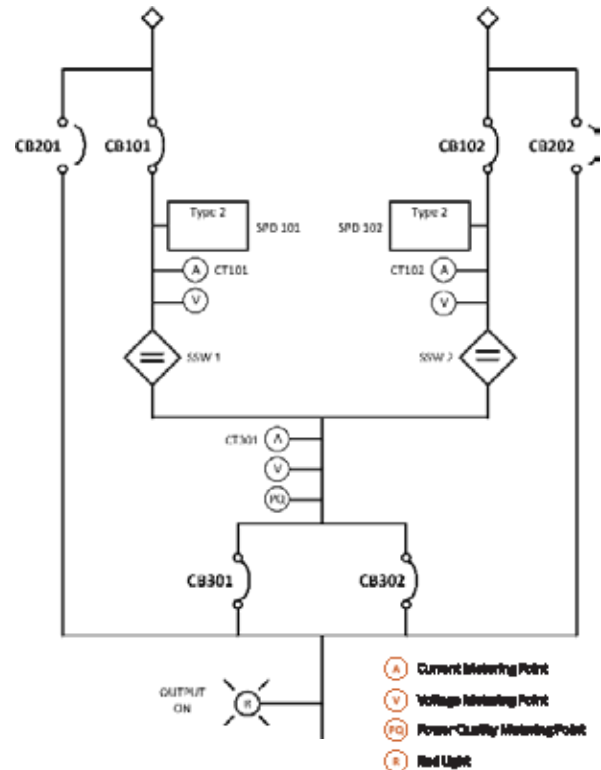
CB201

CB101

CB102

CB202

Type 2

SPD 101

SPD 102

Type 2

A CT101

CT102 A

V

V

SSW 1

SSW 2

CT301 A

V

PQ

CB301

CB302

OUTPUT ON

R

A Current Metering Point

V Voltage Metering Point

PQ Power Quality Metering Point

R Red Light